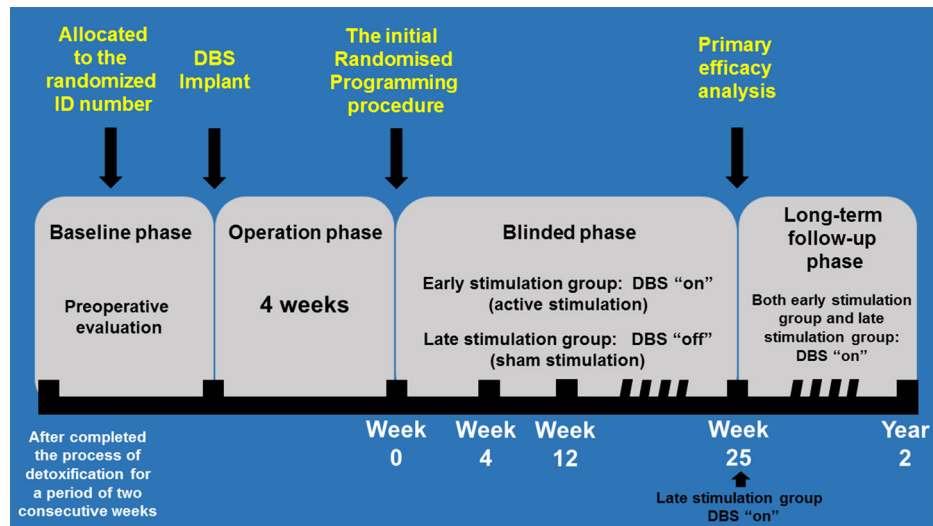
Allocated to the randomized ID number

DBS Implant

The initial Randomised Programming procedure

Primary efficacy analysis

Baseline phase

Preoperative evaluation

Operation phase

4 weeks

Blinded phase

Early stimulation group: DBS “on” (active stimulation)

Late stimulation group: DBS “off” (sham stimulation)

Long-term follow-up phase

Both early stimulation group and late stimulation group: DBS “on”

After completed the process of detoxification for a period of two consecutive weeks

Week 0

Week 4

Week 12

Week 25

Year 2

Late stimulation group DBS “on”